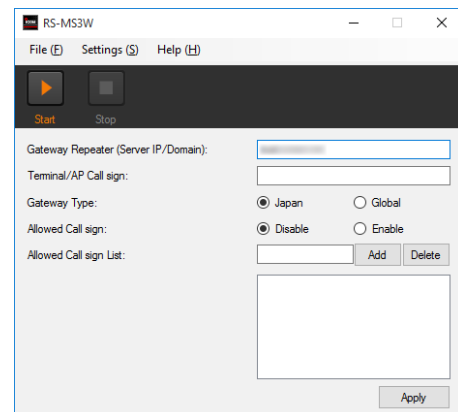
RS-MS3W

File (F) Settings (S) Help (H)

Start Stop

Gateway Repeater (Server IP/Domain): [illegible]

Terminal/AP Call sign:

Gateway Type: Japan Global

Allowed Call sign: Disable Enable

Allowed Call sign List: Add Delete

Apply